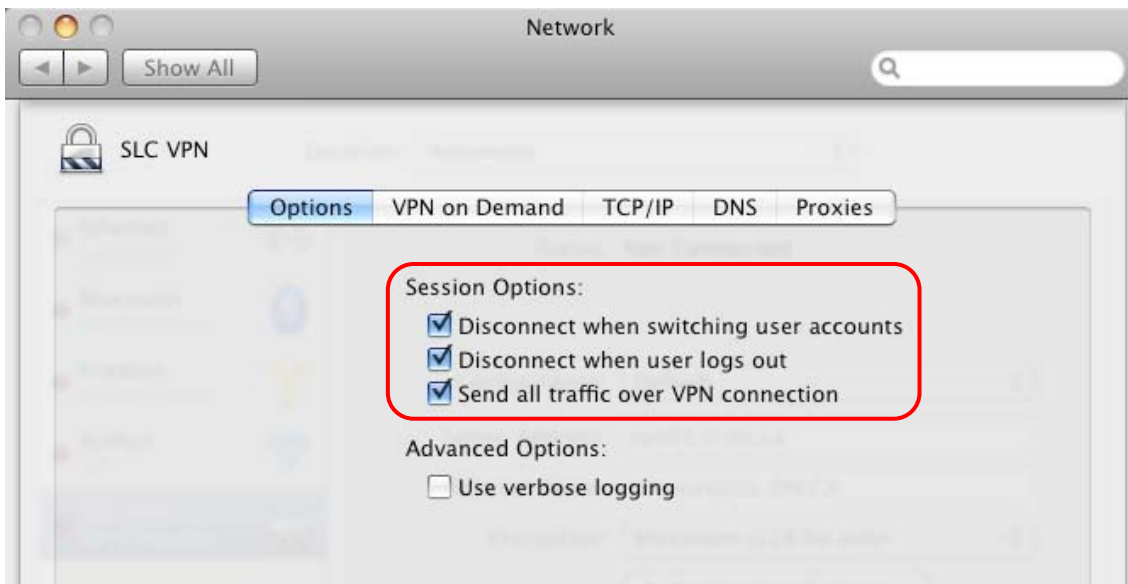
Network

Show All

SLC VPN

Options | VPN on Demand | TCP/IP | DNS | Proxies

Session Options:
Disconnect when switching user accounts
Disconnect when user logs out
Send all traffic over VPN connection

Advanced Options:
Use verbose logging